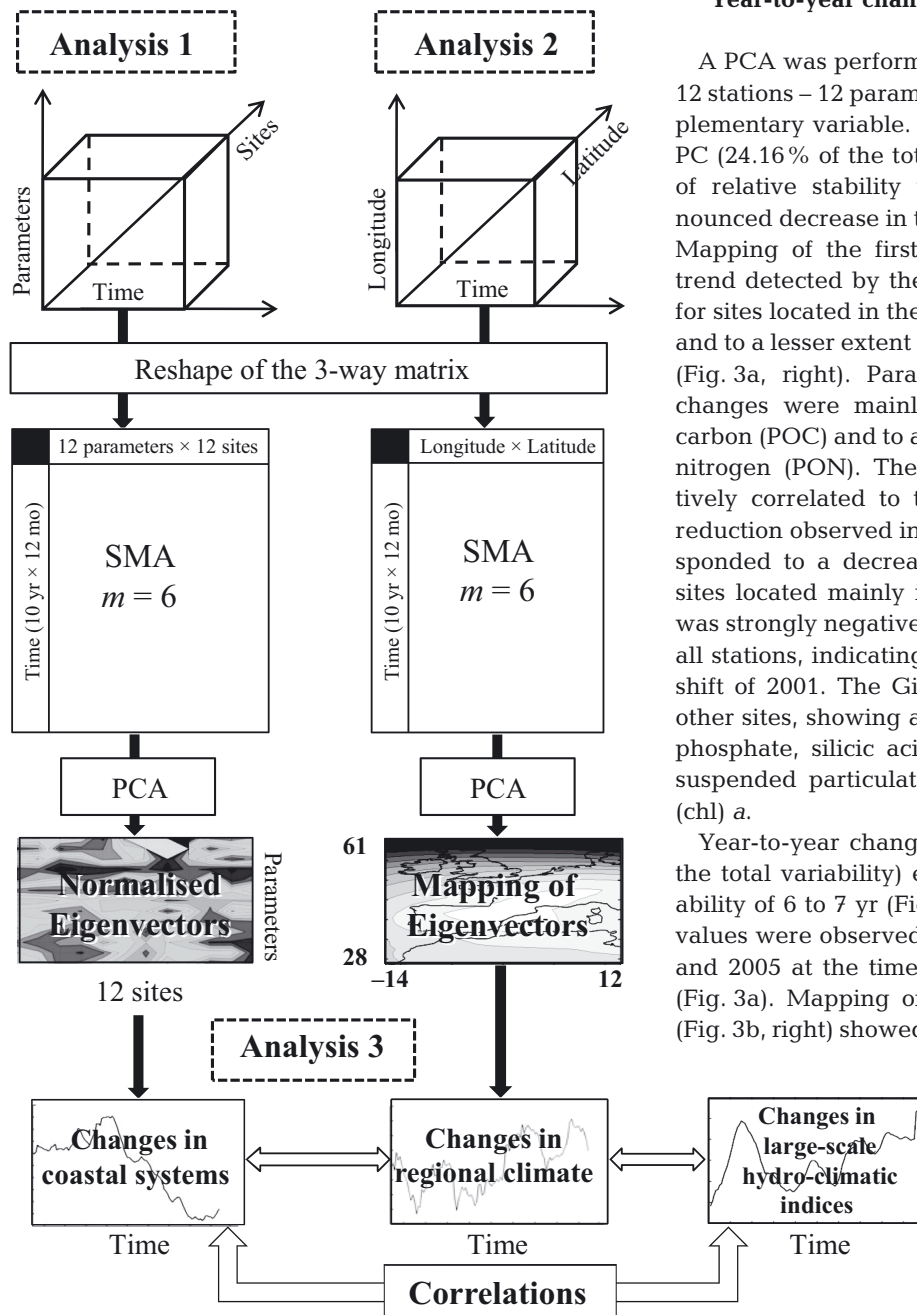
Analysis 1

Analysis 2

Parameters

Sites

Time

Longitude

Latitude

Time

Reshape of the 3-way matrix

12 parameters × 12 sites

Time (10 yr × 12 mo)

SMA
$m = 6$

Longitude × Latitude

Time (10 yr × 12 mo)

SMA
$m = 6$

PCA

PCA

Normalised Eigenvectors

Parameters

12 sites

61

Mapping of Eigenvectors

28

–14

12

Analysis 3

Changes in coastal systems

Time

Changes in regional climate

Time

Changes in large-scale hydro-climatic indices

Time

Correlations

Year-to-year chan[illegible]

A PCA was perform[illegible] 12 stations – 12 param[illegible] plementary variable. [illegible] PC (24.16% of the tot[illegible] of relative stability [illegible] nounced decrease in t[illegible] Mapping of the first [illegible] trend detected by the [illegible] for sites located in the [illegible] and to a lesser extent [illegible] (Fig. 3a, right). Para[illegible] changes were mainl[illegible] carbon (POC) and to a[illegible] nitrogen (PON). The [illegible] tively correlated to t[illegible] reduction observed in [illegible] sponded to a decrea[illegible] sites located mainly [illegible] was strongly negative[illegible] all stations, indicating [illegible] shift of 2001. The Gi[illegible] other sites, showing a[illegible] phosphate, silicic aci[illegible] suspended particulat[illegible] (chl) a.

Year-to-year chang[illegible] the total variability) e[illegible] ability of 6 to 7 yr (Fi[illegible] values were observed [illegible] and 2005 at the time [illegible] (Fig. 3a). Mapping o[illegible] (Fig. 3b, right) showed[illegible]